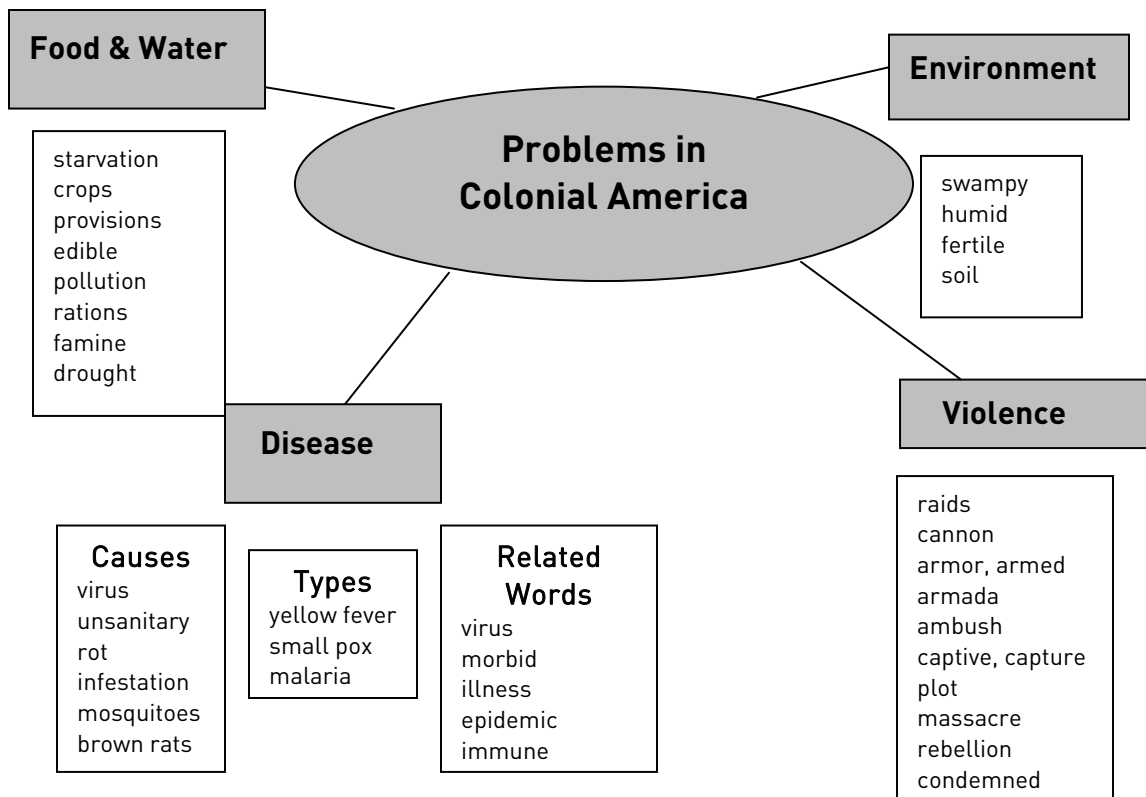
Food & Water

Problems in Colonial America

Environment

starvation
crops
provisions
edible
pollution
rations
famine
drought

swampy
humid
fertile
soil

Disease

Violence

Causes
virus
unsanitary
rot
infestation
mosquitoes
brown rats

Types
yellow fever
small pox
malaria

Related Words
virus
morbid
illness
epidemic
immune

raids
cannon
armor, armed
armada
ambush
captive, capture
plot
massacre
rebellion
condemned